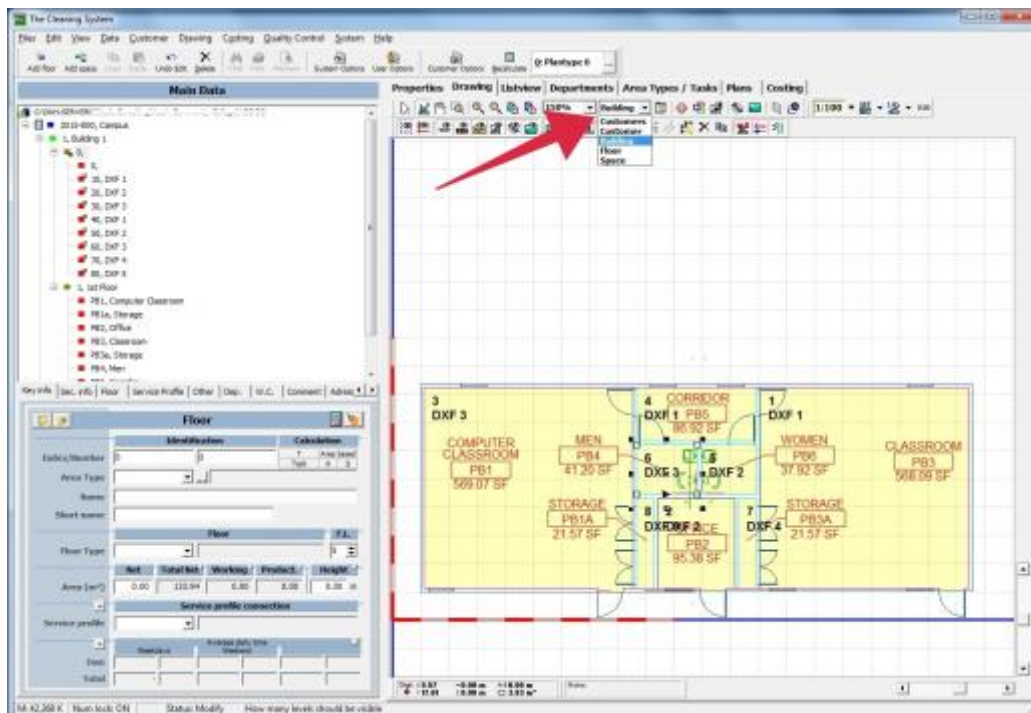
The Cleaning System

File Edit View Data Customer Drawing Costing Quality Control System Help

Add floor Add space Undo edit Delete System Options User Options Customer Options Backdoor

Main Data

2010-000, Campus
1, Building 1
0,
10, DXF 1
20, DXF 2
30, DXF 3
40, DXF 1
50, DXF 2
60, DXF 3
70, DXF 4
80, DXF 5
1, 1st Floor
PB1, Computer Classroom
PB1a, Storage
PB2, Office
PB3, Classroom
PB3a, Storage
PB4, Men

Key info | Sec. info | Floor | Service Profile | Other | Dep. | W.C. | Comment | Adress

Floor

Identification | Calculation

Entry/Number

Area Type

Name

Short name

Floor | F.L.

Floor Type

Net | Total Net | Working | Product. | Height

Area (m²) 0.00 | 110.94 | 0.00 | 0.00 | 0.00 m

Service profile connection

Service profile

Days

Total

Properties | Drawing | Listview | Departments | Area Types / Tasks | Plans | Costing

Building
Customers
Customer
Building
Floor
Space

1:100

3
DXF 3
COMPUTER CLASSROOM
PB1
569.07 SF

4
DXF 1
CORRIDOR
PB5
86.92 SF

1
DXF 1

MEN
PB4
41.20 SF

6
DXF 3

5
DXF 2

WOMEN
PB6
37.92 SF

CLASSROOM
PB3
568.09 SF

STORAGE
PB1A
21.57 SF

8
DXF 5
9
DXF 2
OFFICE
PB2
95.38 SF

7
DXF 4

STORAGE
PB3A
21.57 SF

56 42,268 K | Num lock: ON | Status: Modify | How many levels should be visible